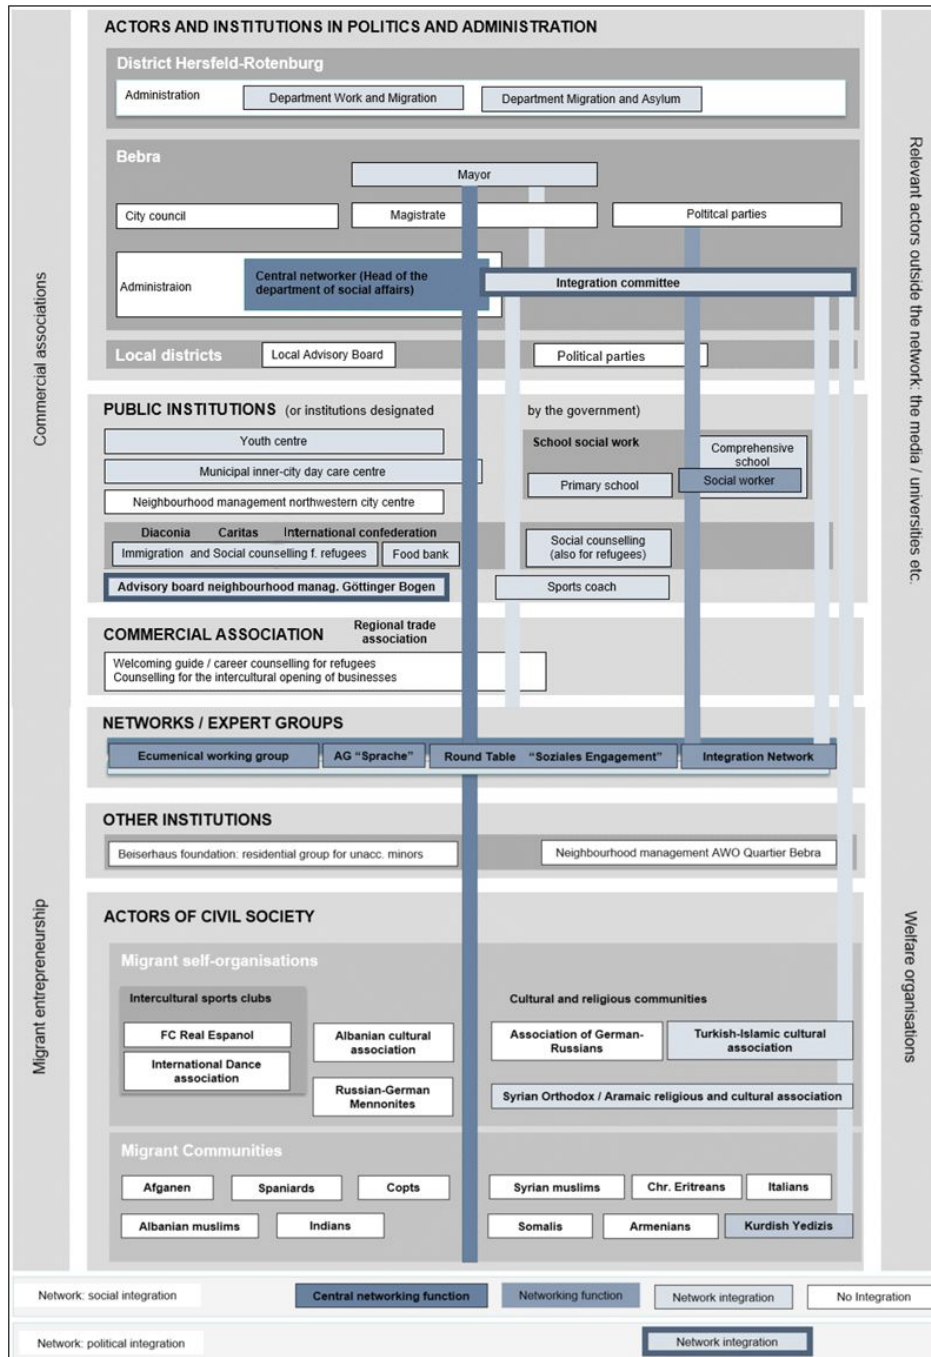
ACTORS AND INSTITUTIONS IN POLITICS AND ADMINISTRATION

District Hersfeld-Rotenburg

Administration
Department Work and Migration
Department Migration and Asylum

Bebra

Mayor
City council
Magistrate
Poltitcal parties
Administraion
Central networker (Head of the department of social affairs)
Integration committee

Local districts
Local Advisory Board
Political parties

PUBLIC INSTITUTIONS (or institutions designated by the government)

Youth centre
Municipal inner-city day care centre
Neighbourhood management northwestern city centre
School social work
Comprehensive school
Primary school
Social worker
Diaconia
Caritas
International confederation
Immigration and Social counselling f. refugees
Food bank
Social counselling (also for refugees)
Advisory board neighbourhood manag. Göttinger Bogen
Sports coach

COMMERCIAL ASSOCIATION
Regional trade association
Welcoming guide / career counselling for refugees
Counselling for the intercultural opening of businesses

NETWORKS / EXPERT GROUPS

Ecumenical working group
AG "Sprache"
Round Table "Soziales Engagement"
Integration Network

OTHER INSTITUTIONS

Beiserhaus foundation: residential group for unacc. minors
Neighbourhood management AWO Quartier Bebra

ACTORS OF CIVIL SOCIETY

Migrant self-organisations

Intercultural sports clubs
FC Real Espanol
International Dance association
Albanian cultural association
Russian-German Mennonites
Cultural and religious communities
Association of German-Russians
Turkish-Islamic cultural association
Syrian Orthodox / Aramaic religious and cultural association

Migrant Communities

Afganen
Spaniards
Copts
Albanian muslims
Indians
Syrian muslims
Chr. Eritreans
Italians
Somalis
Armenians
Kurdish Yedizis

Commercial associations
Migrant entrepreneurship
Relevant actors outside the network: the media / universities etc.
Welfare organisations

Network: social integration
Central networking function
Networking function
Network integration
No Integration
Network: political integration
Network integration